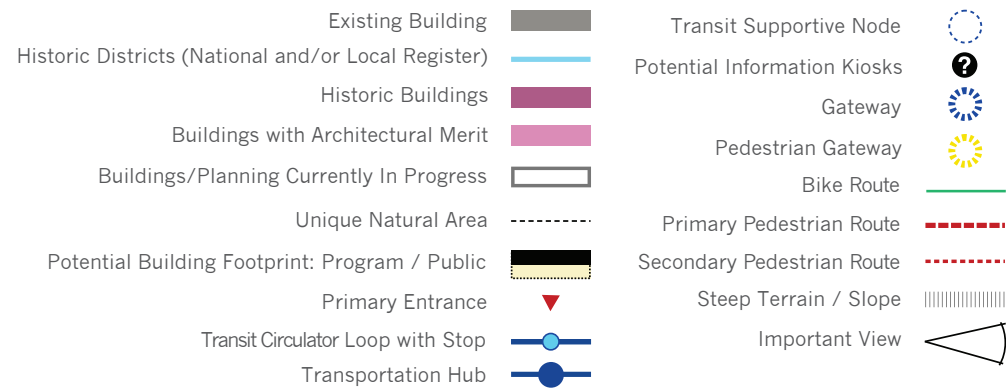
Existing Building
Historic Districts (National and/or Local Register)
Historic Buildings
Buildings with Architectural Merit
Buildings/Planning Currently In Progress
Unique Natural Area
Potential Building Footprint: Program / Public
Primary Entrance
Transit Circulator Loop with Stop
Transportation Hub

Transit Supportive Node
Potential Information Kiosks
Gateway
Pedestrian Gateway
Bike Route
Primary Pedestrian Route
Secondary Pedestrian Route
Steep Terrain / Slope
Important View